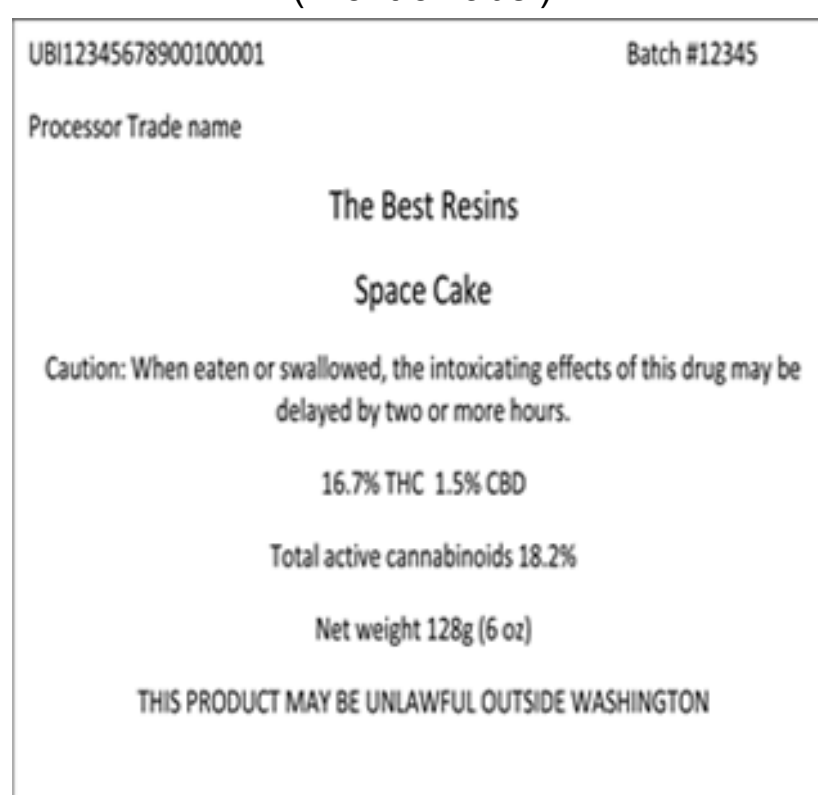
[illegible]

UBI12345678900100001

Batch #12345

Processor Trade name

The Best Resins

Space Cake

Caution: When eaten or swallowed, the intoxicating effects of this drug may be delayed by two or more hours.

16.7% THC 1.5% CBD

Total active cannabinoids 18.2%

Net weight 128g (6 oz)

THIS PRODUCT MAY BE UNLAWFUL OUTSIDE WASHINGTON